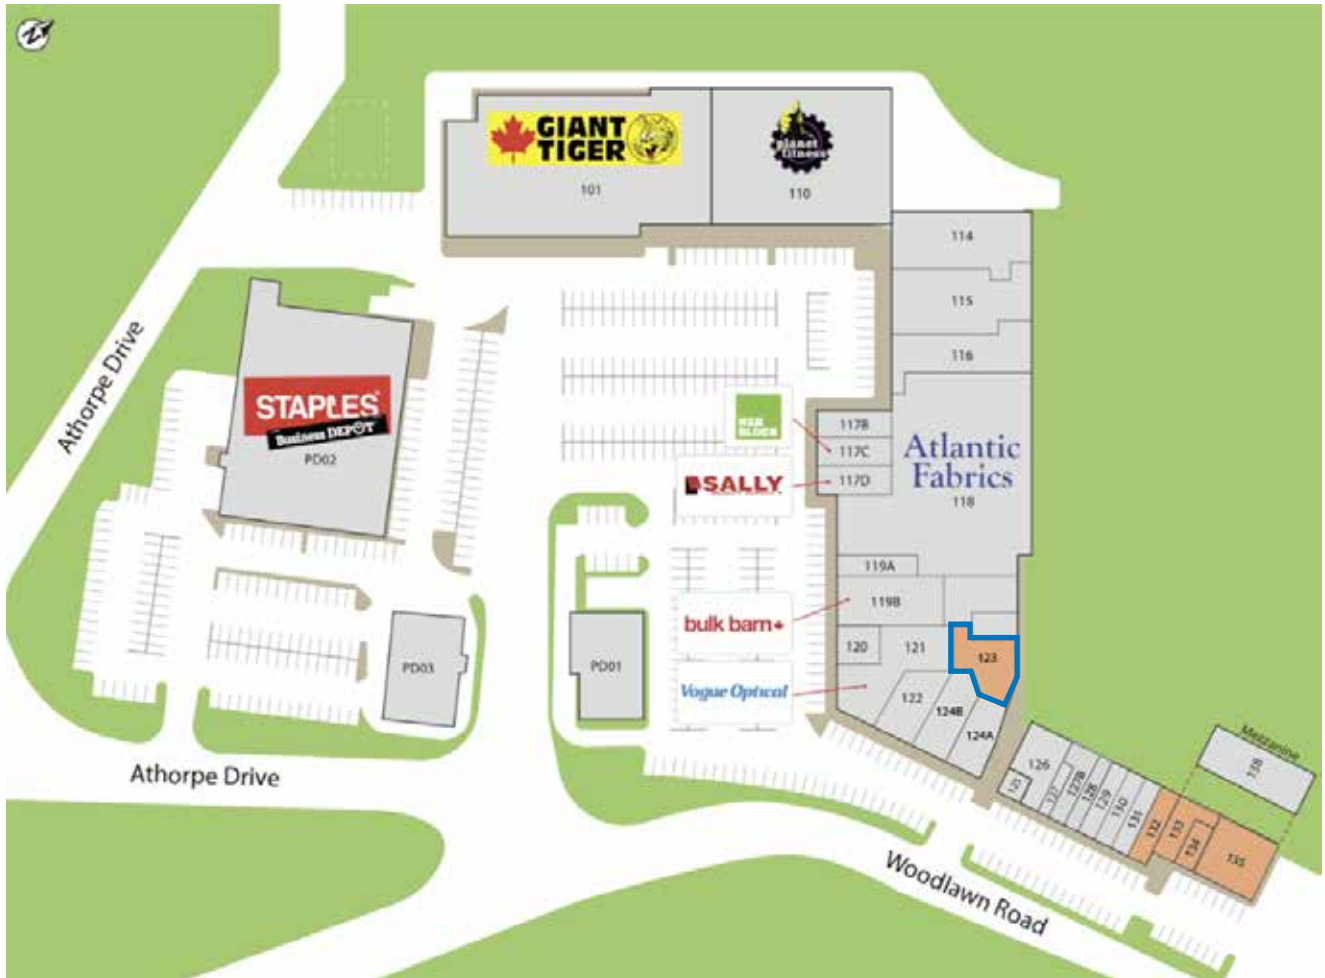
N

GIANT TIGER
101

planet fitness
110

114

115

116

117B
117C
117D

H&R BLOCK

SALLY

Atlantic Fabrics
118

119A
119B

bulk barn

120
121
123
122
124B
124A

Vogue Optical

STAPLES Business DEPOT
PD02

PD03

PD01

Athorpe Drive

Athorpe Drive

125
126
127
127B
128
129
130
131
132
133
134
135
Mezzanine
135

Woodlawn Road